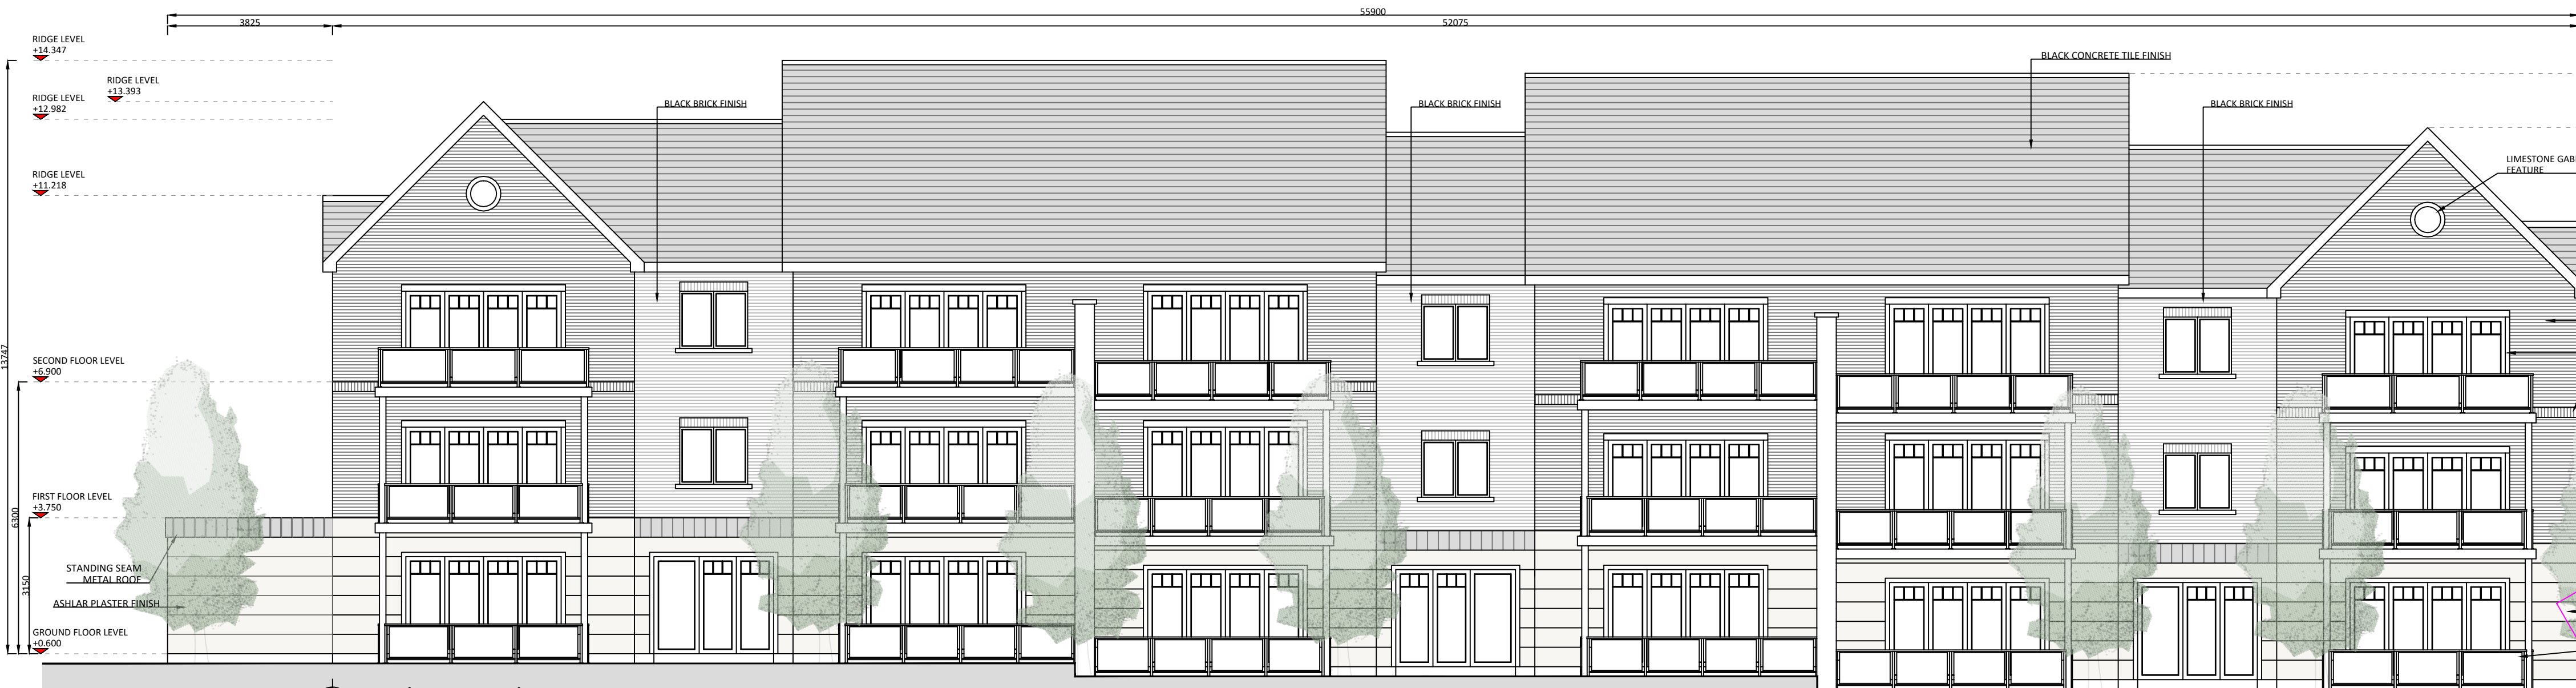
55900
3825
52075

RIDGE LEVEL
+14.347

RIDGE LEVEL
+13.393

RIDGE LEVEL
+12.982

RIDGE LEVEL
+11.218

BLACK BRICK FINISH

BLACK BRICK FINISH

BLACK CONCRETE TILE FINISH

BLACK BRICK FINISH

LIMESTONE GAB
FEATURE

13747

SECOND FLOOR LEVEL
+6.900

6300

FIRST FLOOR LEVEL
+3.750

3150

STANDING SEAM
METAL ROOF

ASHLAR PLASTER FINISH

GROUND FLOOR LEVEL
+0.600